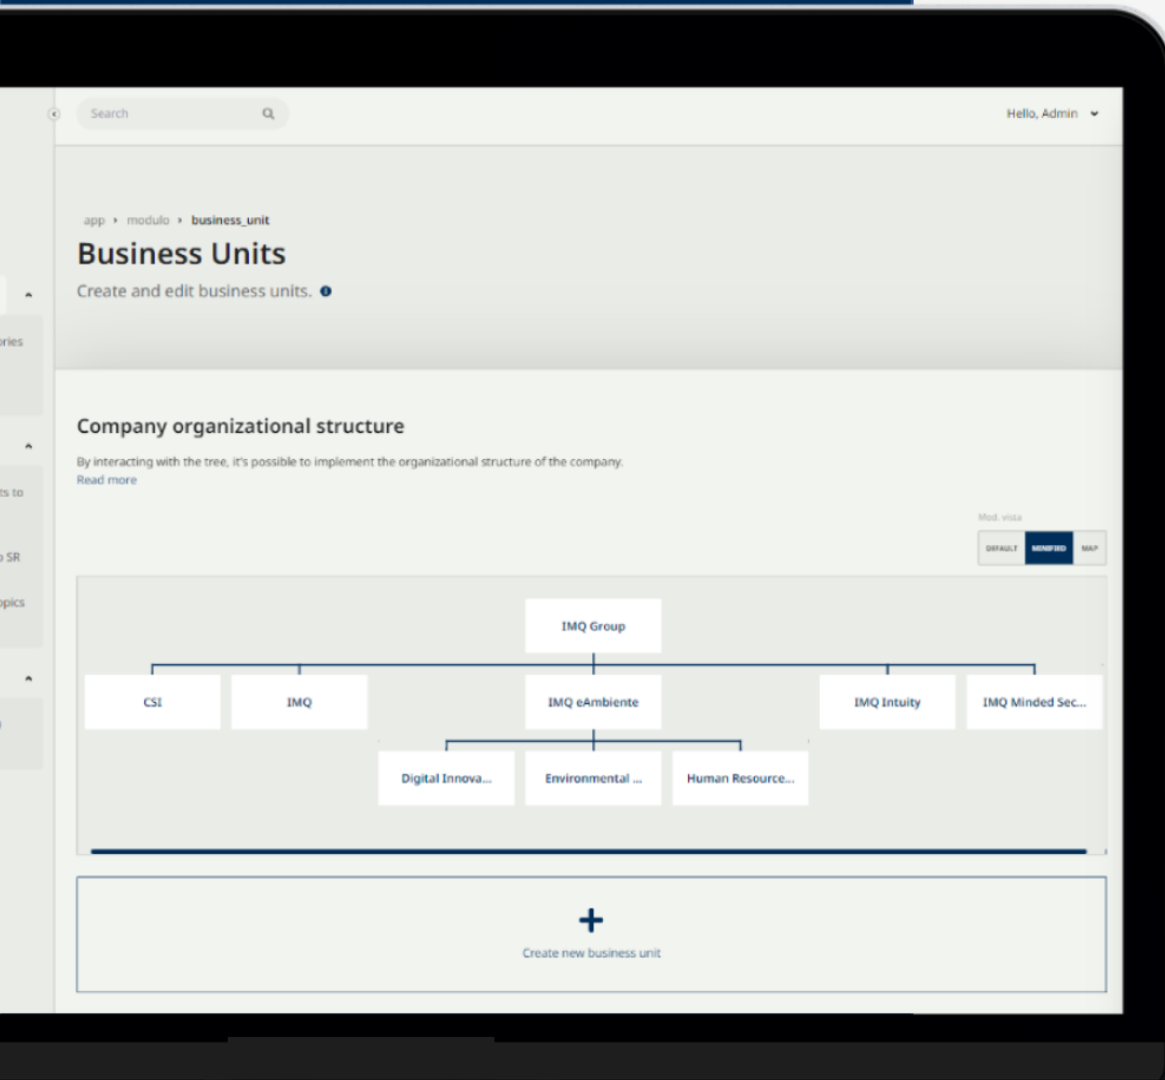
Search

Hello, Admin

ories

ts to

SR

pics

app › modulo › business_unit

Business Units

Create and edit business units.

Company organizational structure

By interacting with the tree, it's possible to implement the organizational structure of the company.
Read more

Mod. vista

DEFAULT MINIFIED MAP

IMQ Group

CSI

IMQ

IMQ eAmbiente

IMQ Intuity

IMQ Minded Sec...

Digital Innova...

Environmental ...

Human Resource...

+

Create new business unit